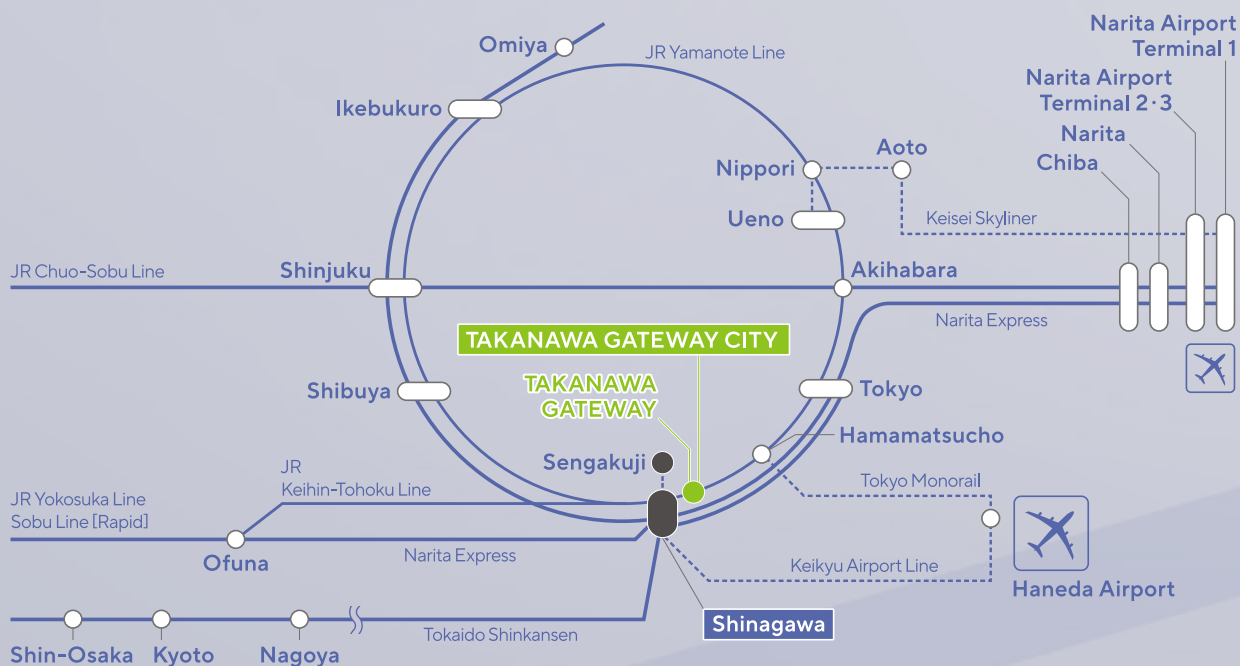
Omiya
JR Yamanote Line
Ikebukuro
Narita Airport Terminal 1
Narita Airport Terminal 2·3
Narita
Chiba
Nippori
Aoto
Ueno
Keisei Skyliner
JR Chuo-Sobu Line
Shinjuku
Akihabara
Narita Express
TAKANAWA GATEWAY CITY
TAKANAWA GATEWAY
Shibuya
Tokyo
Hamamatsucho
Sengakuji
JR Keihin-Tohoku Line
Tokyo Monorail
JR Yokosuka Line
Sobu Line [Rapid]
Ofuna
Narita Express
Keikyu Airport Line
Haneda Airport
Shinagawa
Tokaido Shinkansen
Shin-Osaka
Kyoto
Nagoya